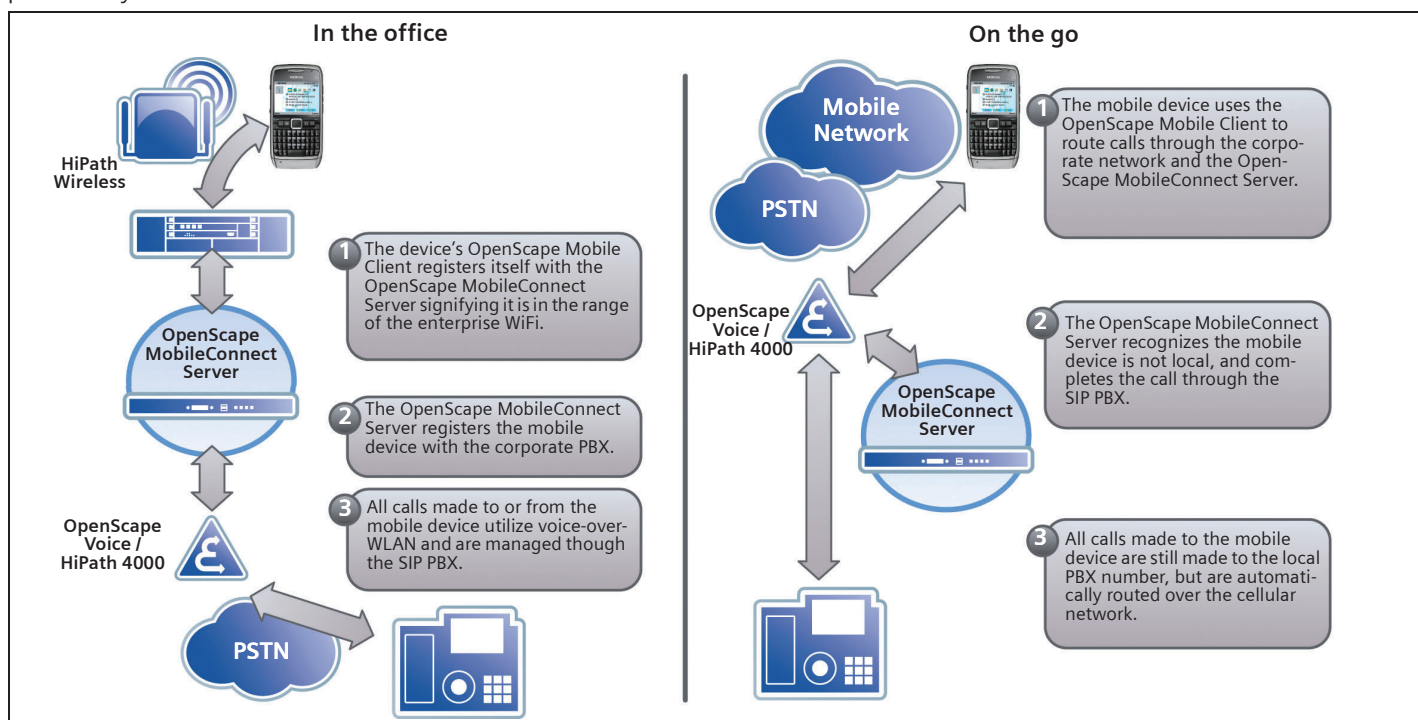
In the office

HiPath Wireless

1 The device's OpenScape Mobile Client registers itself with the OpenScape MobileConnect Server signifying it is in the range of the enterprise WiFi.

OpenScape MobileConnect Server

2 The OpenScape MobileConnect Server registers the mobile device with the corporate PBX.

3 All calls made to or from the mobile device utilize voice-over-WLAN and are managed though the SIP PBX.

OpenScape Voice / HiPath 4000

PSTN

On the go

Mobile Network

PSTN

1 The mobile device uses the OpenScape Mobile Client to route calls through the corporate network and the OpenScape MobileConnect Server.

OpenScape Voice / HiPath 4000

2 The OpenScape MobileConnect Server recognizes the mobile device is not local, and completes the call through the SIP PBX.

OpenScape MobileConnect Server

3 All calls made to the mobile device are still made to the local PBX number, but are automatically routed over the cellular network.